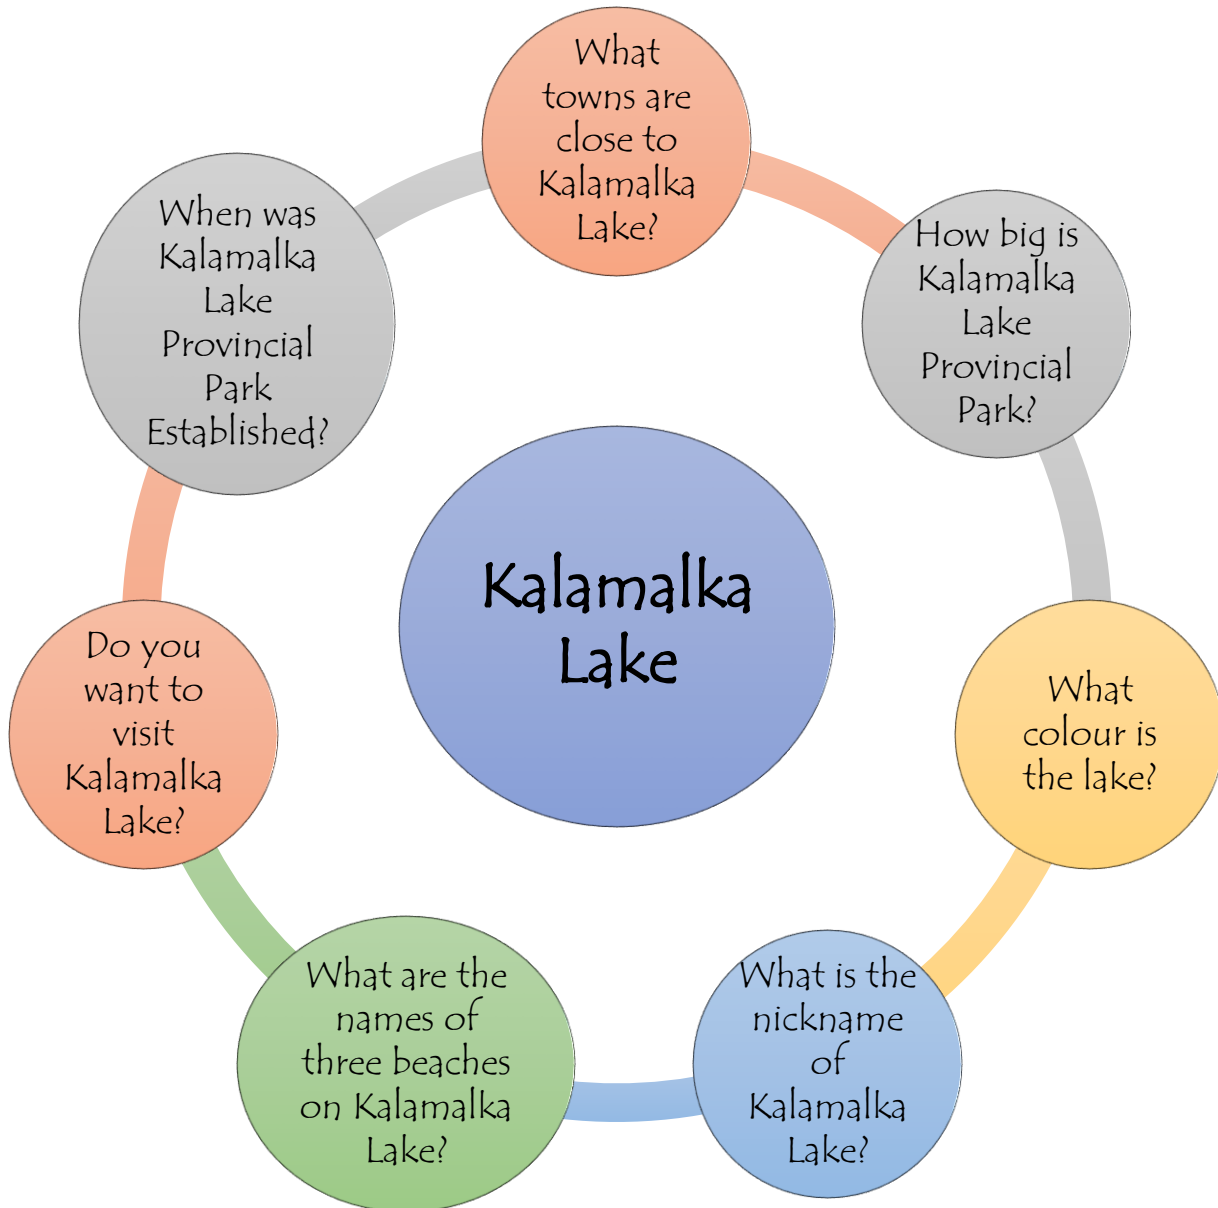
Kalamalka Lake

What towns are close to Kalamalka Lake?

How big is Kalamalka Lake Provincial Park?

What colour is the lake?

What is the nickname of Kalamalka Lake?

What are the names of three beaches on Kalamalka Lake?

Do you want to visit Kalamalka Lake?

When was Kalamalka Lake Provincial Park Established?